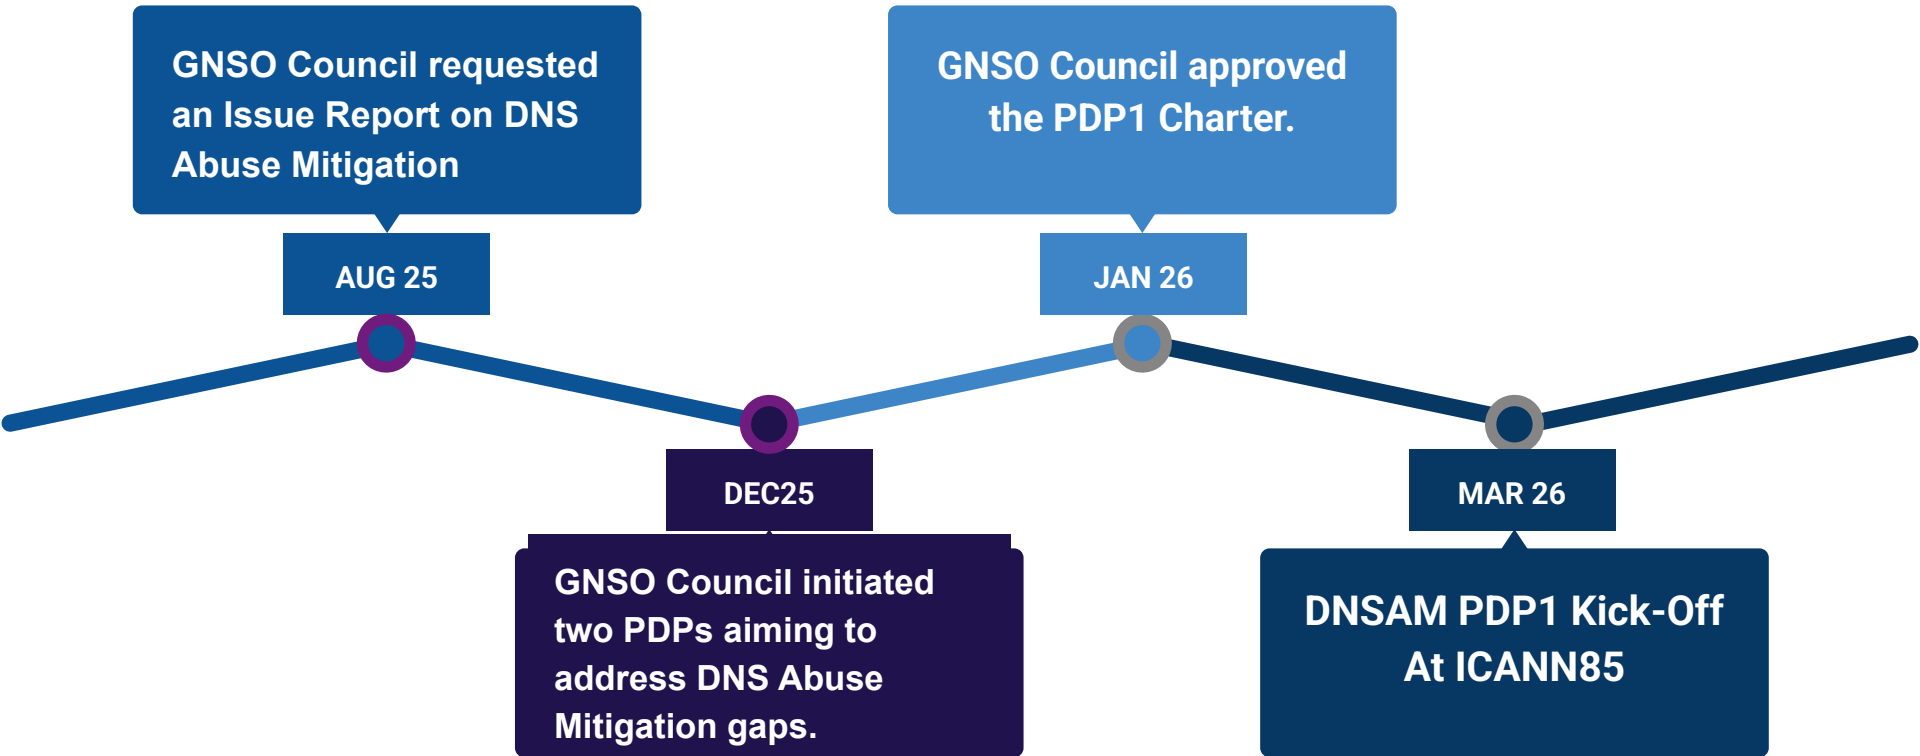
GNSO Council requested an Issue Report on DNS Abuse Mitigation

AUG 25

GNSO Council approved the PDP1 Charter.

JAN 26

DEC25

GNSO Council initiated two PDPs aiming to address DNS Abuse Mitigation gaps.

MAR 26

DNSAM PDP1 Kick-Off At ICANN85